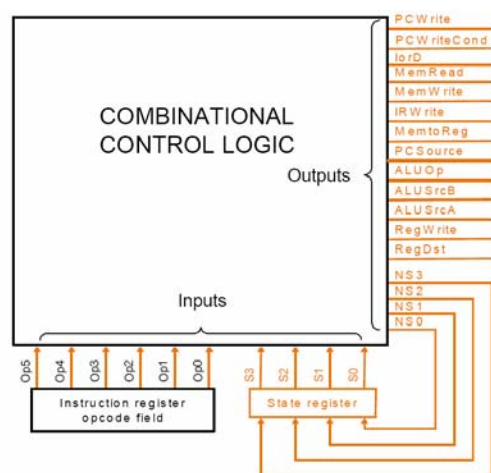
COMBINATIONAL CONTROL LOGIC

Outputs

PCWrite
PCWriteCond
IorD
MemRead
MemWrite
IRWrite
MemtoReg
PCSource
ALUOp
ALUSrcB
ALUSrcA
RegWrite
RegDst
NS3
NS2
NS1
NS0

Inputs

Op5
Op4
Op3
Op2
Op1
Op0

S3
S2
S1
S0

Instruction register opcode field

State register